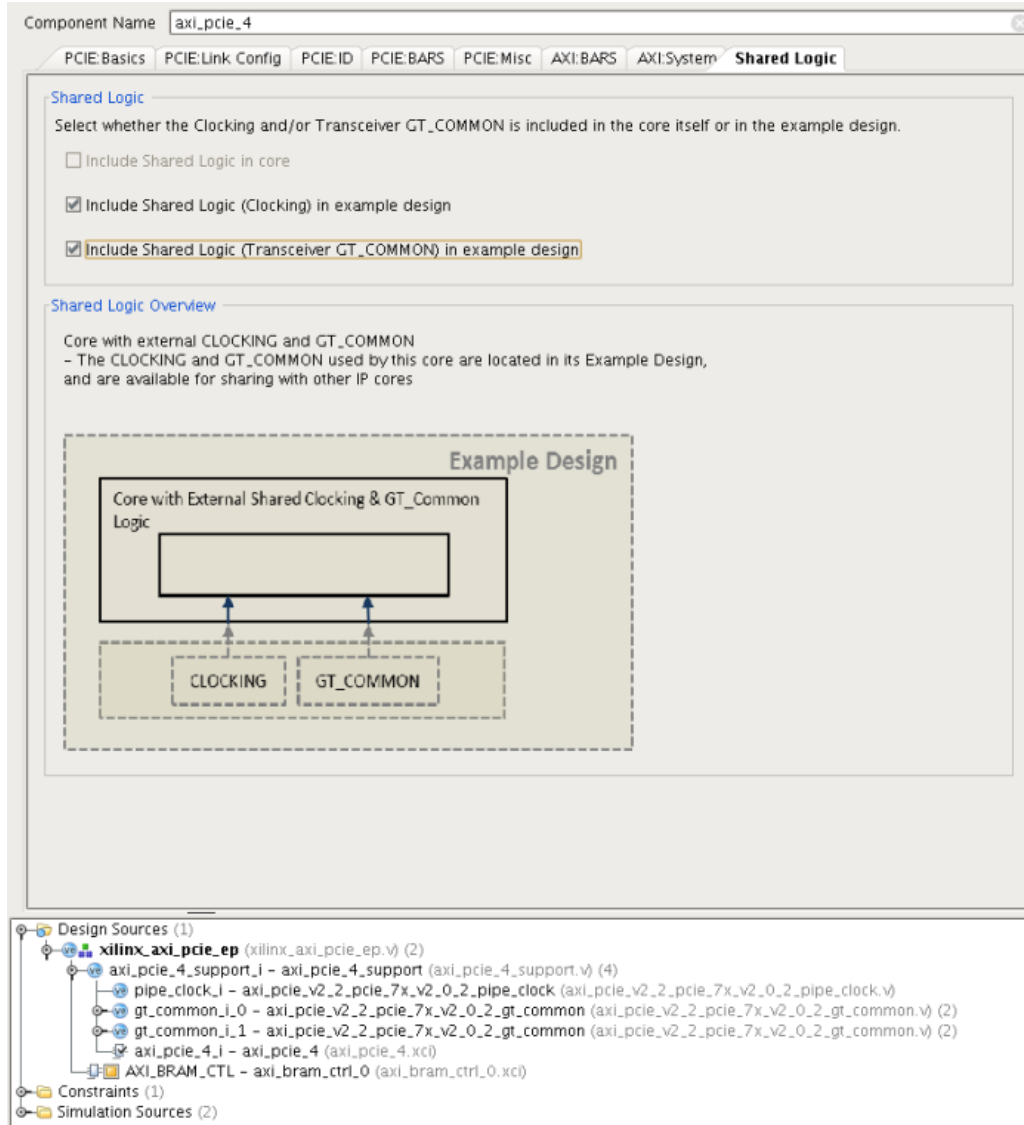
Component Name axi_pcie_4

PCIE:Basics | PCIE:Link Config | PCIE:ID | PCIE:BARS | PCIE:Misc | AXI:BARS | AXI:System | Shared Logic

Shared Logic

Select whether the Clocking and/or Transceiver GT_COMMON is included in the core itself or in the example design.

Include Shared Logic in core

Include Shared Logic (Clocking) in example design

Include Shared Logic (Transceiver GT_COMMON) in example design

Shared Logic Overview

Core with external CLOCKING and GT_COMMON
- The CLOCKING and GT_COMMON used by this core are located in its Example Design, and are available for sharing with other IP cores

Example Design

Core with External Shared Clocking & GT_Common Logic

CLOCKING

GT_COMMON

Design Sources (1)
xilinx_axi_pcie_ep (xilinx_axi_pcie_ep.v) (2)
axi_pcie_4_support_i - axi_pcie_4_support (axi_pcie_4_support.v) (4)
pipe_clock_i - axi_pcie_v2_2_pcie_7x_v2_0_2_pipe_clock (axi_pcie_v2_2_pcie_7x_v2_0_2_pipe_clock.v)
gt_common_i_0 - axi_pcie_v2_2_pcie_7x_v2_0_2_gt_common (axi_pcie_v2_2_pcie_7x_v2_0_2_gt_common.v) (2)
gt_common_i_1 - axi_pcie_v2_2_pcie_7x_v2_0_2_gt_common (axi_pcie_v2_2_pcie_7x_v2_0_2_gt_common.v) (2)
axi_pcie_4_i - axi_pcie_4 (axi_pcie_4.xci)
AXI_BRAM_CTL - axi_bram_ctrl_0 (axi_bram_ctrl_0.xci)
Constraints (1)
Simulation Sources (2)